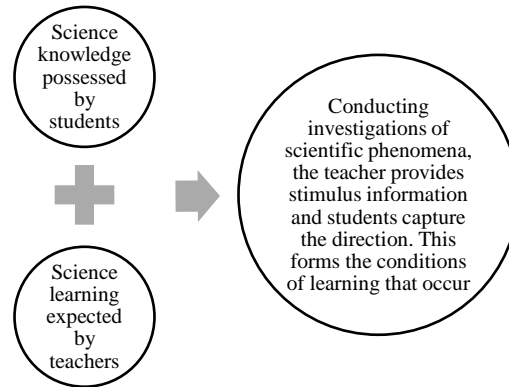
Science knowledge possessed by students

Science learning expected by teachers

Conducting investigations of scientific phenomena, the teacher provides stimulus information and students capture the direction. This forms the conditions of learning that occur